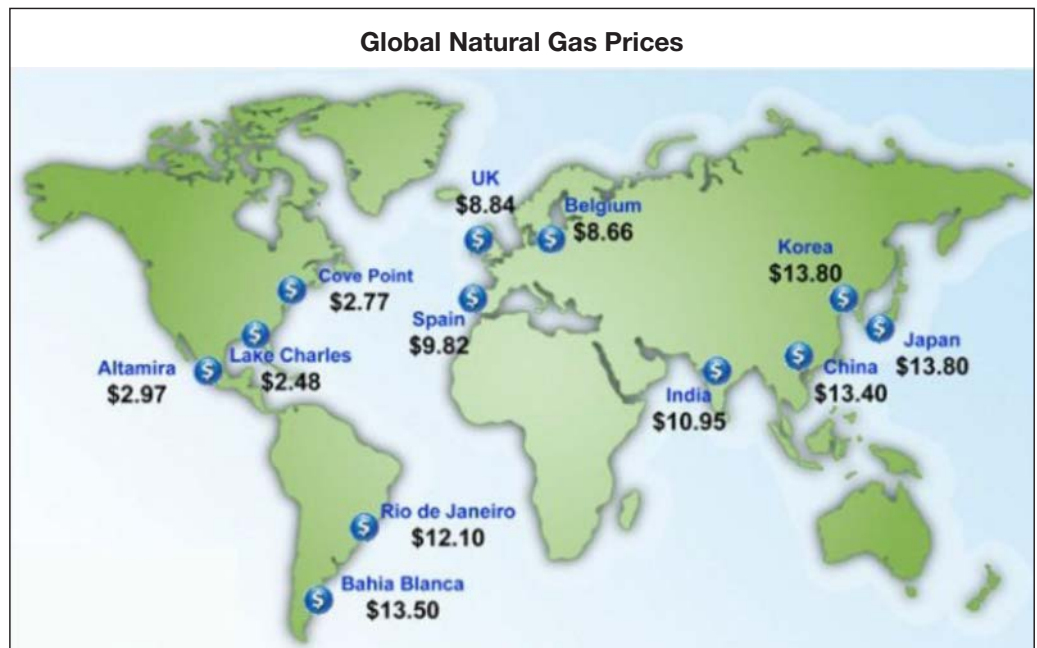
Global Natural Gas Prices

UK
$8.84

Belgium
$8.66

Cove Point
$2.77

Spain
$9.82

Korea
$13.80

Japan
$13.80

Altamira
$2.97

Lake Charles
$2.48

India
$10.95

China
$13.40

Rio de Janeiro
$12.10

Bahia Blanca
$13.50